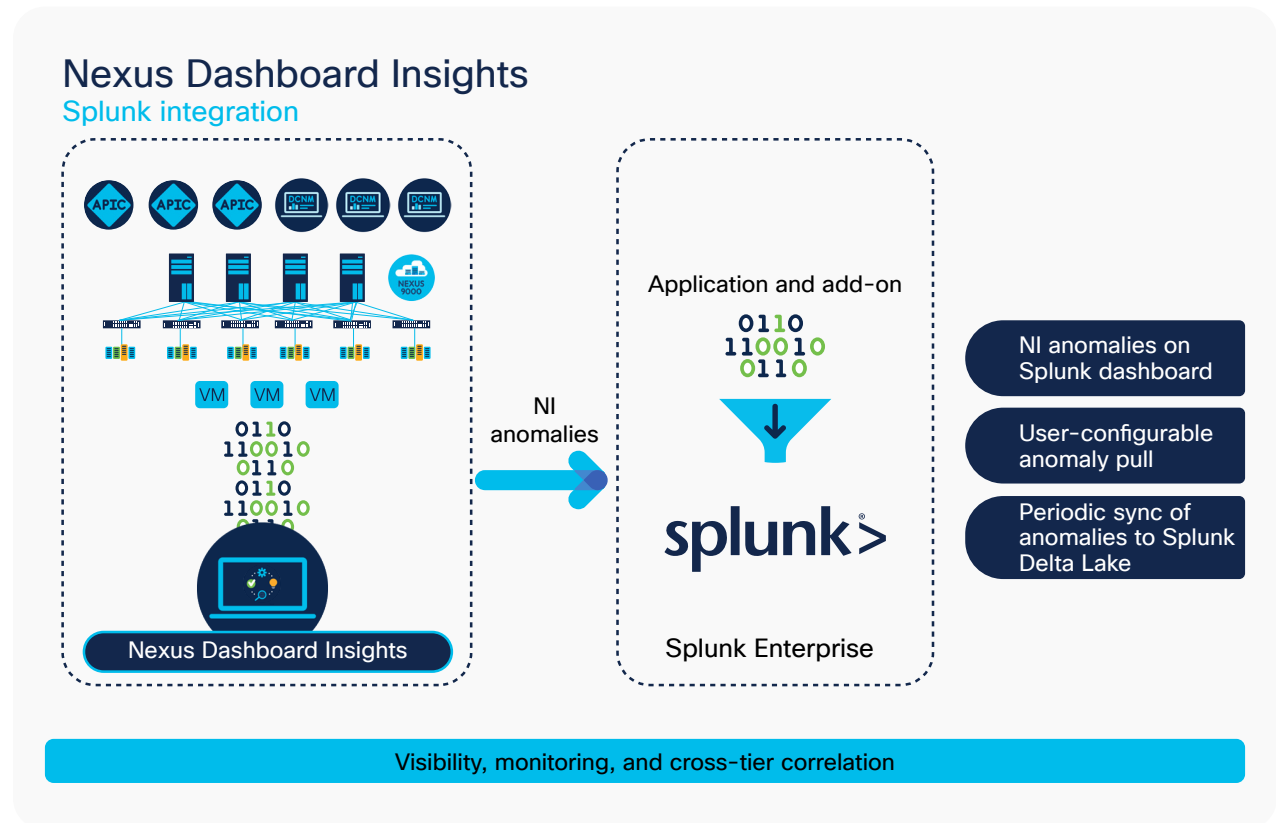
Nexus Dashboard Insights
Splunk integration

APIC APIC APIC DCNM DCNM DCNM

NEXUS 9000

VM VM VM

0110
110010
0110
0110
110010
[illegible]

Nexus Dashboard Insights

NI anomalies

Application and add-on

0110
110010
0110

splunk>

Splunk Enterprise

NI anomalies on Splunk dashboard

User-configurable anomaly pull

Periodic sync of anomalies to Splunk Delta Lake

Visibility, monitoring, and cross-tier correlation